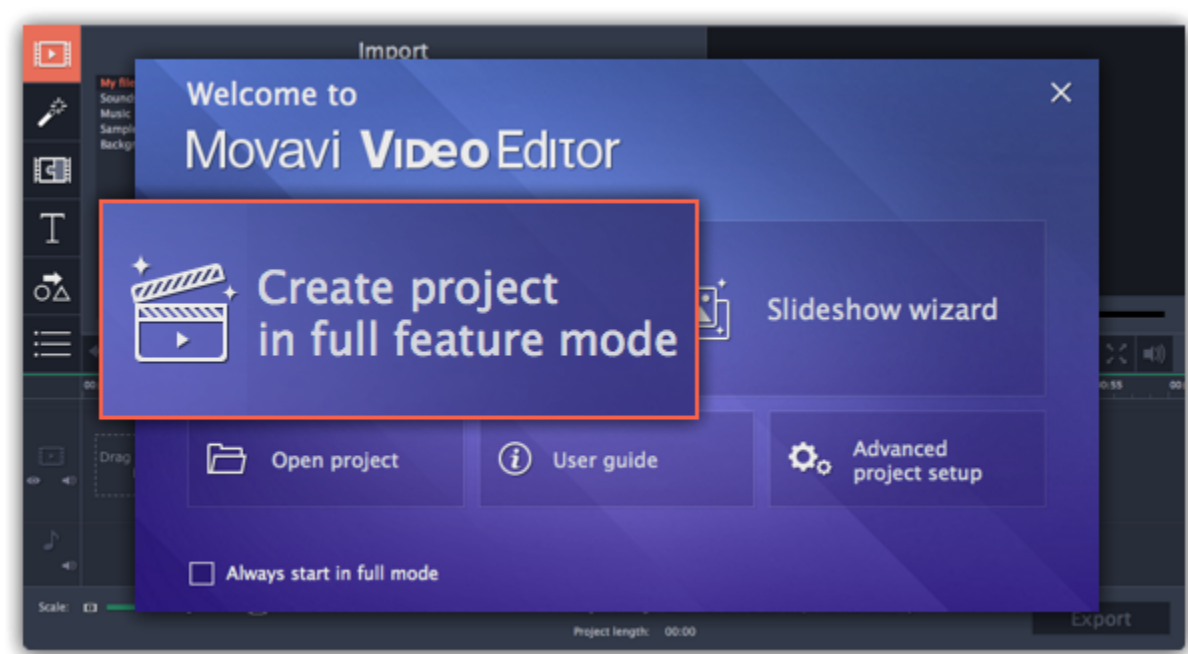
Import

My file
Sound
Music
Sampl
Backgr

Welcome to
Movavi VIDEO Editor

Create project in full feature mode

Slideshow wizard

Open project

User guide

Advanced project setup

Always start in full mode

Drag

Scale:

Project length: 00:00

Export